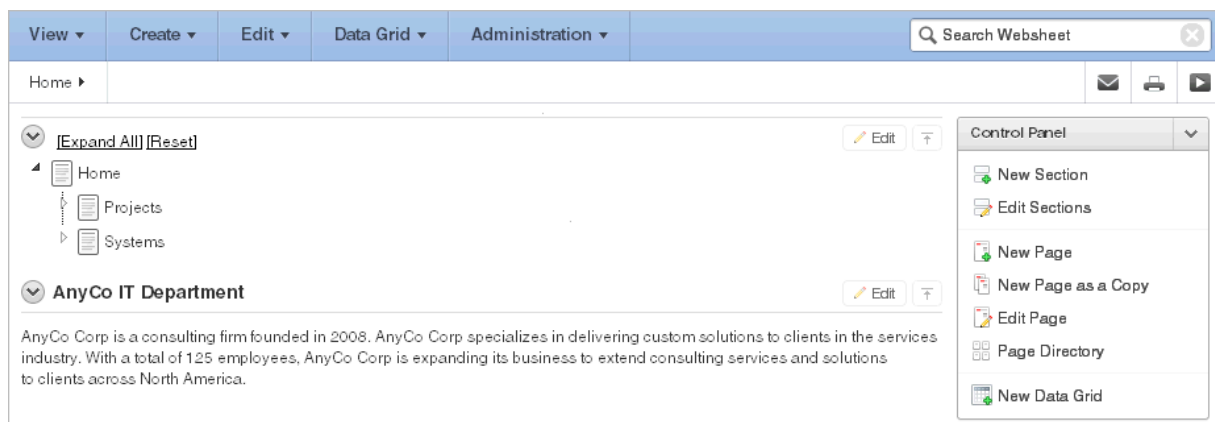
View ▾ Create ▾ Edit ▾ Data Grid ▾ Administration ▾

Search Websheet

Home ▸

[Expand All] [Reset]

Edit

Home

Projects

Systems

AnyCo IT Department

Edit

AnyCo Corp is a consulting firm founded in 2008. AnyCo Corp specializes in delivering custom solutions to clients in the services industry. With a total of 125 employees, AnyCo Corp is expanding its business to extend consulting services and solutions to clients across North America.

Control Panel

New Section

Edit Sections

New Page

New Page as a Copy

Edit Page

Page Directory

New Data Grid